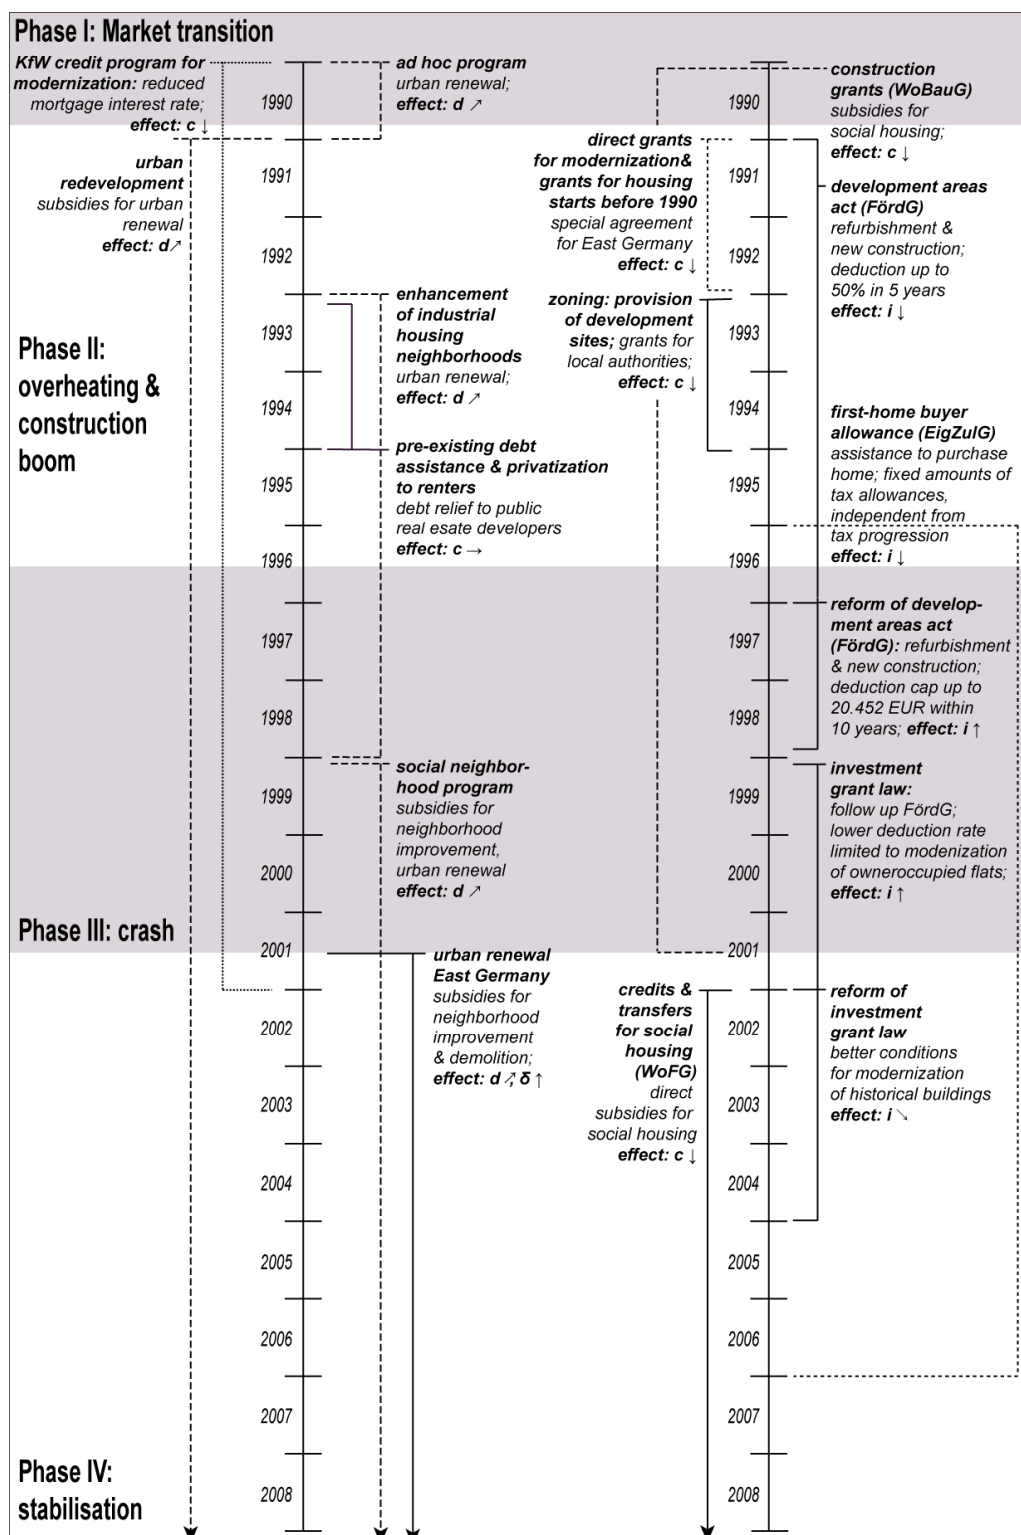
Phase I: Market transition

KfW credit program for modernization: reduced mortgage interest rate; effect: c ↓

ad hoc program urban renewal; effect: d ↗

1990

urban redevelopment subsidies for urban renewal effect: d↗

1991

1992

enhancement of industrial housing neighborhoods urban renewal; effect: d ↗

1993

Phase II: overheating & construction boom

1994

pre-existing debt assistance & privatization to renters debt relief to public real esate developers effect: c →

1995

1996

1997

1998

social neighborhood program subsidies for neighborhood improvement, urban renewal effect: d ↗

1999

2000

Phase III: crash

2001

urban renewal East Germany subsidies for neighborhood improvement & demolition; effect: d ↗, δ ↑

2002

2003

2004

2005

2006

2007

Phase IV: stabilisation

2008

construction grants (WoBauG) subsidies for social housing; effect: c ↓

1990

direct grants for modernization& grants for housing starts before 1990 special agreement for East Germany effect: c ↓

1991

development areas act (FördG) refurbishment & new construction; deduction up to 50% in 5 years effect: i ↓

1992

zoning: provision of development sites; grants for local authorities; effect: c ↓

1993

1994

first-home buyer allowance (EigZulG) assistance to purchase home; fixed amounts of tax allowances, independent from tax progression effect: i ↓

1995

1996

reform of development areas act (FördG): refurbishment & new construction; deduction cap up to 20.452 EUR within 10 years; effect: i ↑

1997

1998

investment grant law: follow up FördG; lower deduction rate limited to modenization of owneroccupied flats; effect: i ↑

1999

2000

2001

credits & transfers for social housing (WoFG) direct subsidies for social housing effect: c ↓

reform of investment grant law better conditions for modernization of historical buildings effect: i ↘

2002

2003

2004

2005

2006

2007

2008